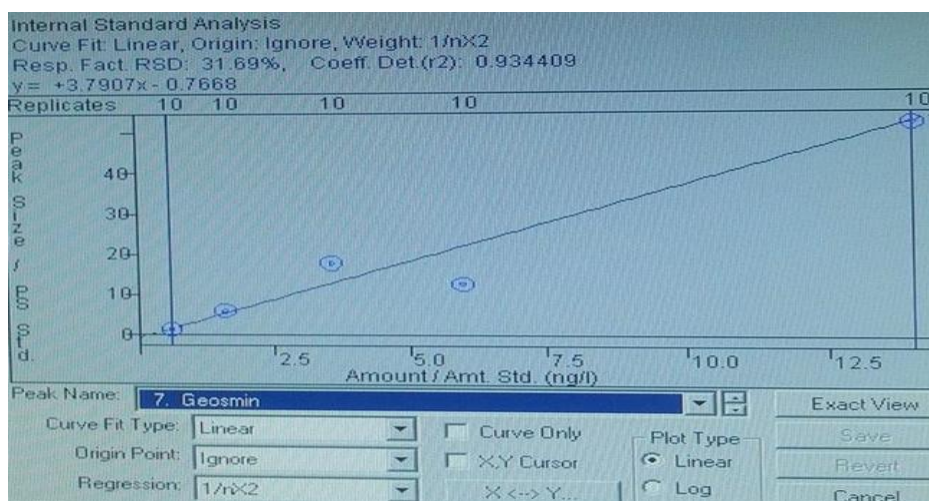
Internal Standard Analysis
Curve Fit: Linear, Origin: Ignore, Weight: 1/nX2
Resp. Fact. RSD: 31.69%, Coeff. Det.(r2): 0.934409
y = +3.7907x - 0.7668

Replicates 10 10 10 10 10

Peak Size / PS Std.

40
30
20
10
0

2.5 5.0 7.5 10.0 12.5
Amount / Amt. Std. (ng/l)

Peak Name: 7. Geosmin
Exact View
Curve Fit Type: Linear
Curve Only
Origin Point: Ignore
X,Y Cursor
Regression: 1/nX2
X <--> Y...
Plot Type
Linear
Log
Save
Revert
Cancel